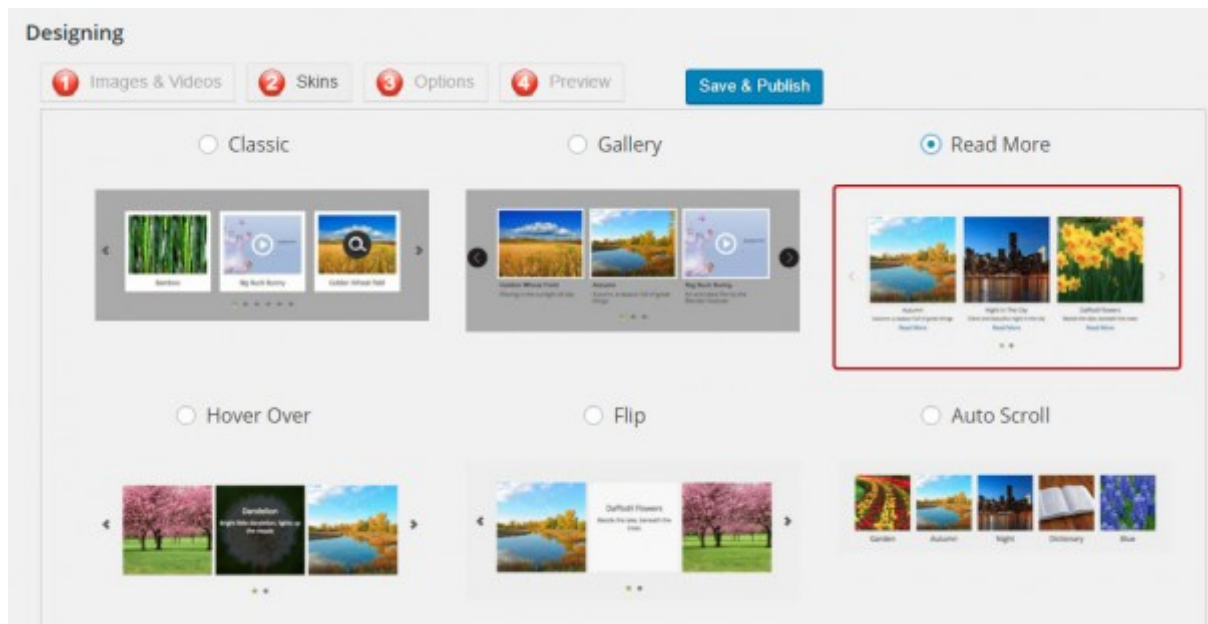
Designing

1 Images & Videos
2 Skins
3 Options
4 Preview
Save & Publish

Classic
Bamboo
Big Buck Bunny
Golden Wheat field

Gallery
Golden Wheat Field
Autumn
Big Buck Bunny

Read More
Autumn
Read More
Night in The City
Read More
Daffodil Flowers
Read More

Hover Over
Dandelion

Flip
Daffodil Flowers

Auto Scroll
Garden
Autumn
Night
Dictionary
Blue